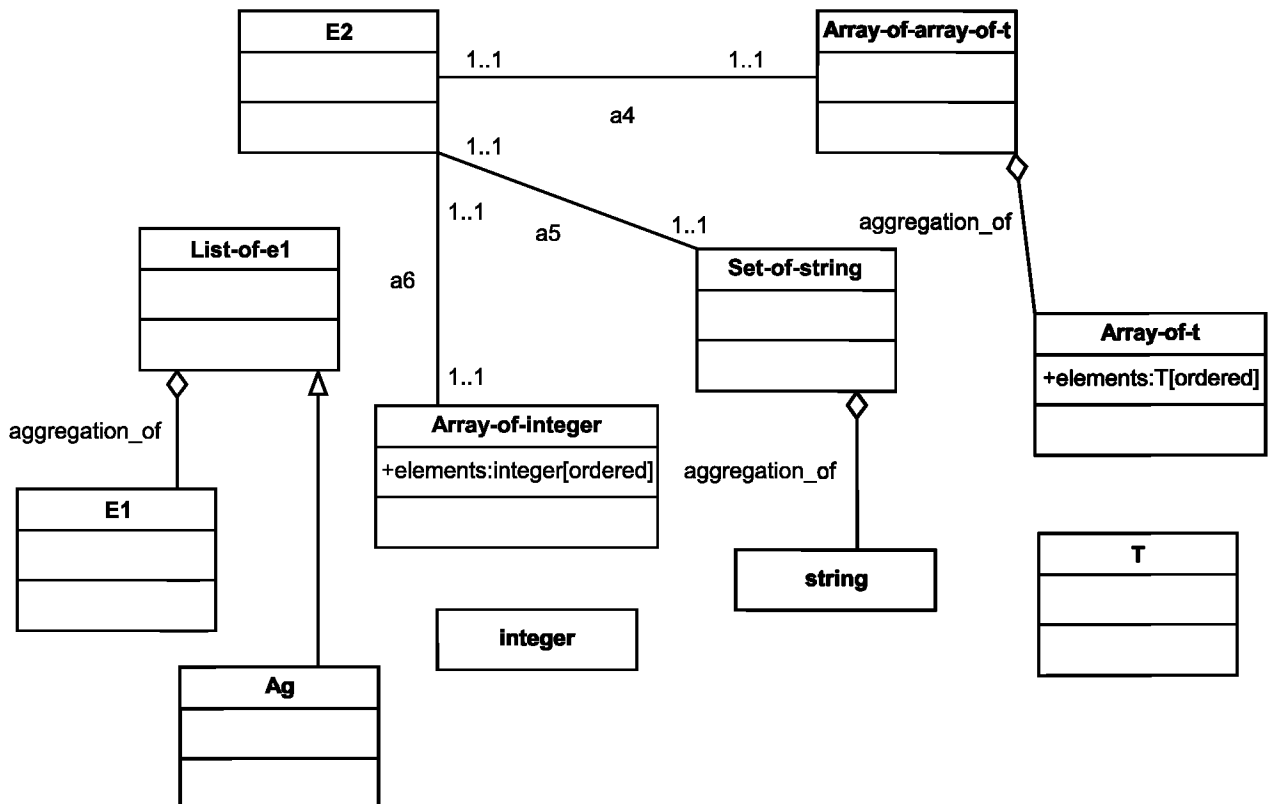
E2

1..1

1..1

Array-of-array-of-t

a4

1..1

1..1

a5

1..1

aggregation_of

List-of-e1

a6

Set-of-string

1..1

Array-of-t

+elements:T[ordered]

aggregation_of

Array-of-integer

+elements:integer[ordered]

aggregation_of

E1

string

T

integer

Ag